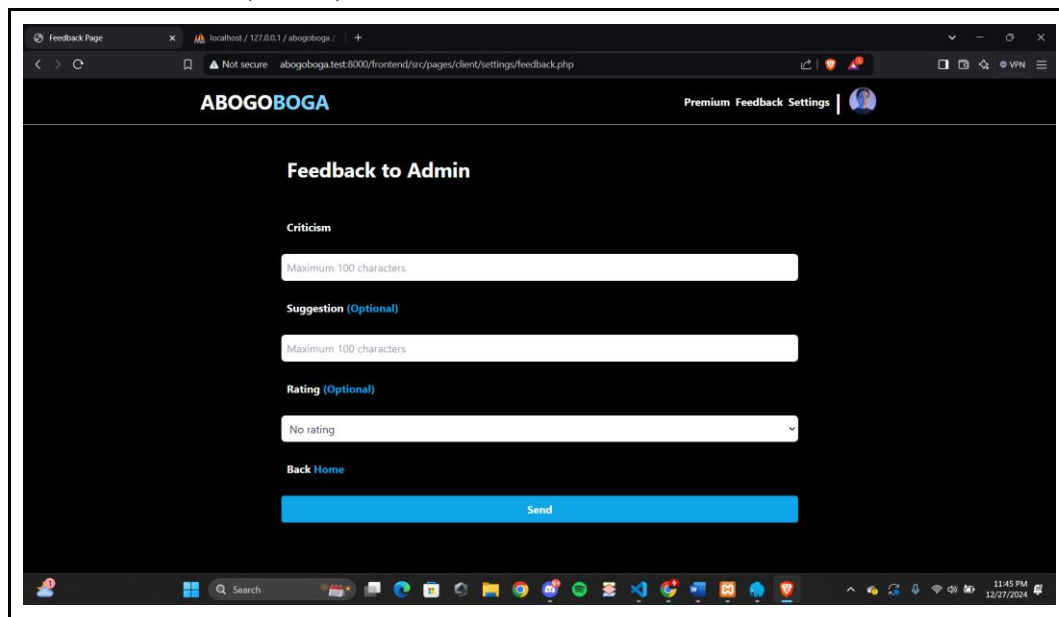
Feedback Page
localhost / 127.0.0.1 / abogoboga /
Not secure abogoboga.test:8000/frontend/src/pages/client/settings/feedback.php
VPN

ABOGOBOGA
Premium Feedback Settings

Feedback to Admin

Criticism

Maximum 100 characters

Suggestion (Optional)

Maximum 100 characters

Rating (Optional)

No rating

Back Home

Send

Search
11:45 PM
12/27/2024